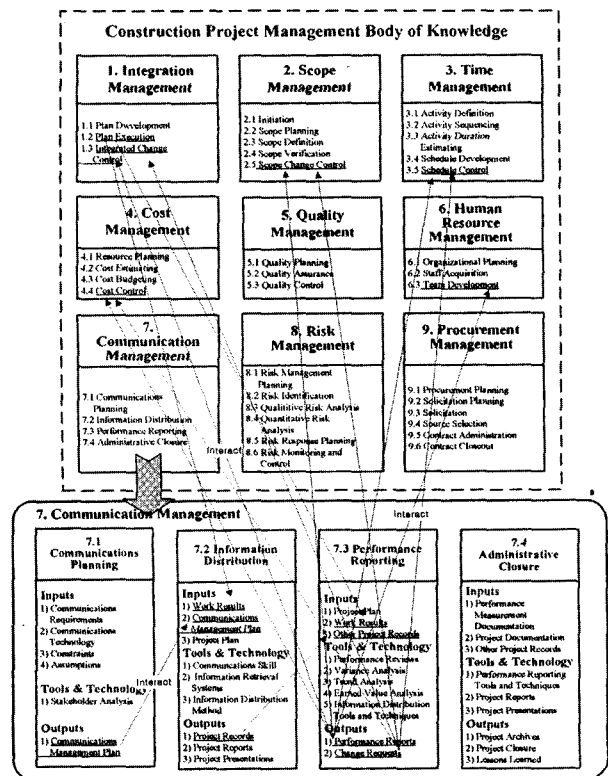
Construction Project Management Body of Knowledge

1. Integration Management
1.1 Plan Development
1.2 Plan Execution
1.3 Integrated Change Control

2. Scope Management
2.1 Initiation
2.2 Scope Planning
2.3 Scope Definition
2.4 Scope Verification
2.5 Scope Change Control

3. Time Management
3.1 Activity Definition
3.2 Activity Sequencing
3.3 Activity Duration Estimating
3.4 Schedule Development
3.5 Schedule Control

4. Cost Management
4.1 Resource Planning
4.2 Cost Estimating
4.3 Cost Budgeting
4.4 Cost Control

5. Quality Management
5.1 Quality Planning
5.2 Quality Assurance
5.3 Quality Control

6. Human Resource Management
6.1 Organizational Planning
6.2 Staff Acquisition
6.3 Team Development

7. Communication Management
7.1 Communications Planning
7.2 Information Distribution
7.3 Performance Reporting
7.4 Administrative Closure

8. Risk Management
8.1 Risk Management Planning
8.2 Risk Identification
8.3 Qualititive Risk Analysis
8.4 Quantitative Risk Analysis
8.5 Risk Response Planning
8.6 Risk Monitoring and Control

9. Procurement Management
9.1 Procurement Planning
9.2 Solicitation Planning
9.3 Solicitation
9.4 Source Selection
9.5 Contract Administration
9.6 Contract Closeout

Interact

7. Communication Management

Interact

7.1 Communications Planning
Inputs
1) Communications Requirements
2) Communications Technology
3) Constraints
4) Assumptions
Tools & Technology
1) Stakeholder Analysis
Outputs
1) Communications Management Plan

Interact

7.2 Information Distribution
Inputs
1) Work Results
2) Communications Management Plan
3) Project Plan
Tools & Technology
1) Communications Skill
2) Information Retrieval Systems
3) Information Distribution Method
Outputs
1) Project Records
2) Project Reports
3) Project Presentations

7.3 Performance Reporting
Inputs
1) Project Plan
2) Work Results
3) Other Project Records
Tools & Technology
1) Performance Reviews
2) Variance Analysis
3) Trend Analysis
4) Earned Value Analysis
5) Information Distribution Tools and Techniques
Outputs
1) Performance Reports
2) Change Requests

7.4 Administrative Closure
Inputs
1) Performance Measurement Documentation
2) Project Documentation
3) Other Project Records
Tools & Technology
1) Performance Reporting Tools and Techniques
2) Project Reports
3) Project Presentations
Outputs
1) Project Archives
2) Project Closure
3) Lessons Learned